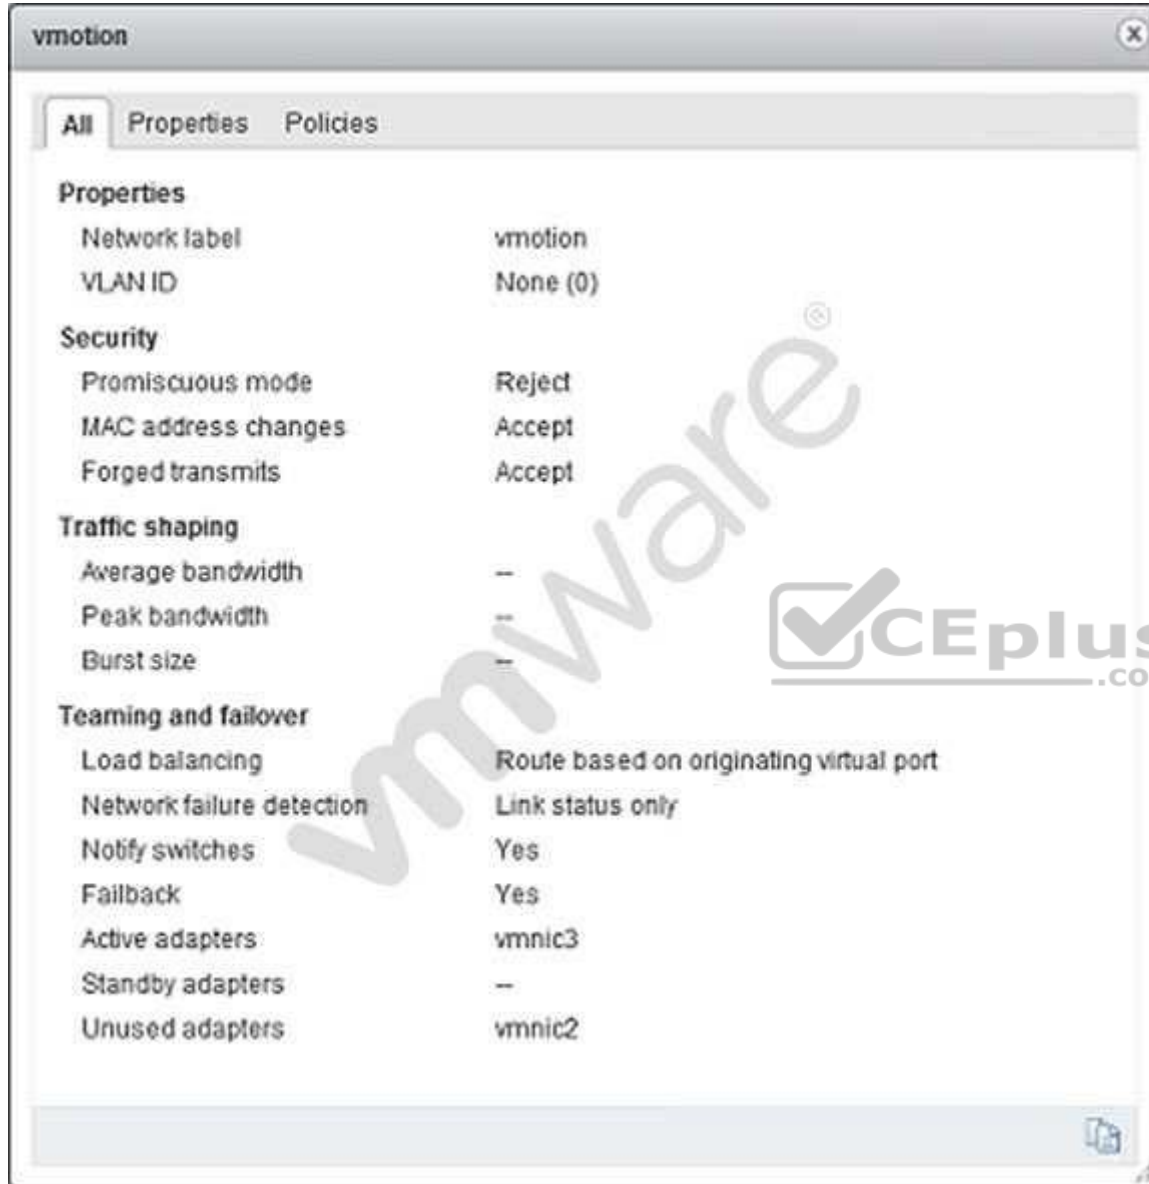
vmotion

All Properties Policies

Properties

| | |
|---|---|
| Network label | vmotion |
| VLAN ID | None (0) |

Security

| | |
|---|---|
| Promiscuous mode | Reject |
| MAC address changes | Accept |
| Forged transmits | Accept |

Traffic shaping

| | |
|---|---|
| Average bandwidth | -- |
| Peak bandwidth | -- |
| Burst size | -- |

Teaming and failover

| | |
|---|---|
| Load balancing | Route based on originating virtual port |
| Network failure detection | Link status only |
| Notify switches | Yes |
| Failback | Yes |
| Active adapters | vmnic3 |
| Standby adapters | -- |
| Unused adapters | vmnic2 |

vmware®

CEplus .co